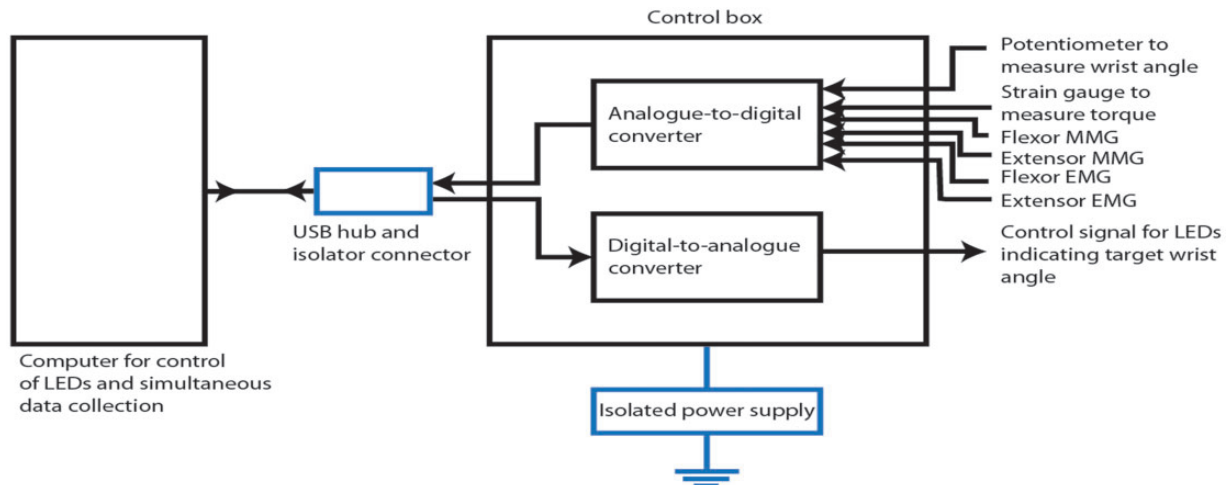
Control box

Potentiometer to measure wrist angle

Strain gauge to measure torque

Flexor MMG

Extensor MMG

Flexor EMG

Extensor EMG

Analogue-to-digital converter

Digital-to-analogue converter

Control signal for LEDs indicating target wrist angle

USB hub and isolator connector

Computer for control of LEDs and simultaneous data collection

Isolated power supply